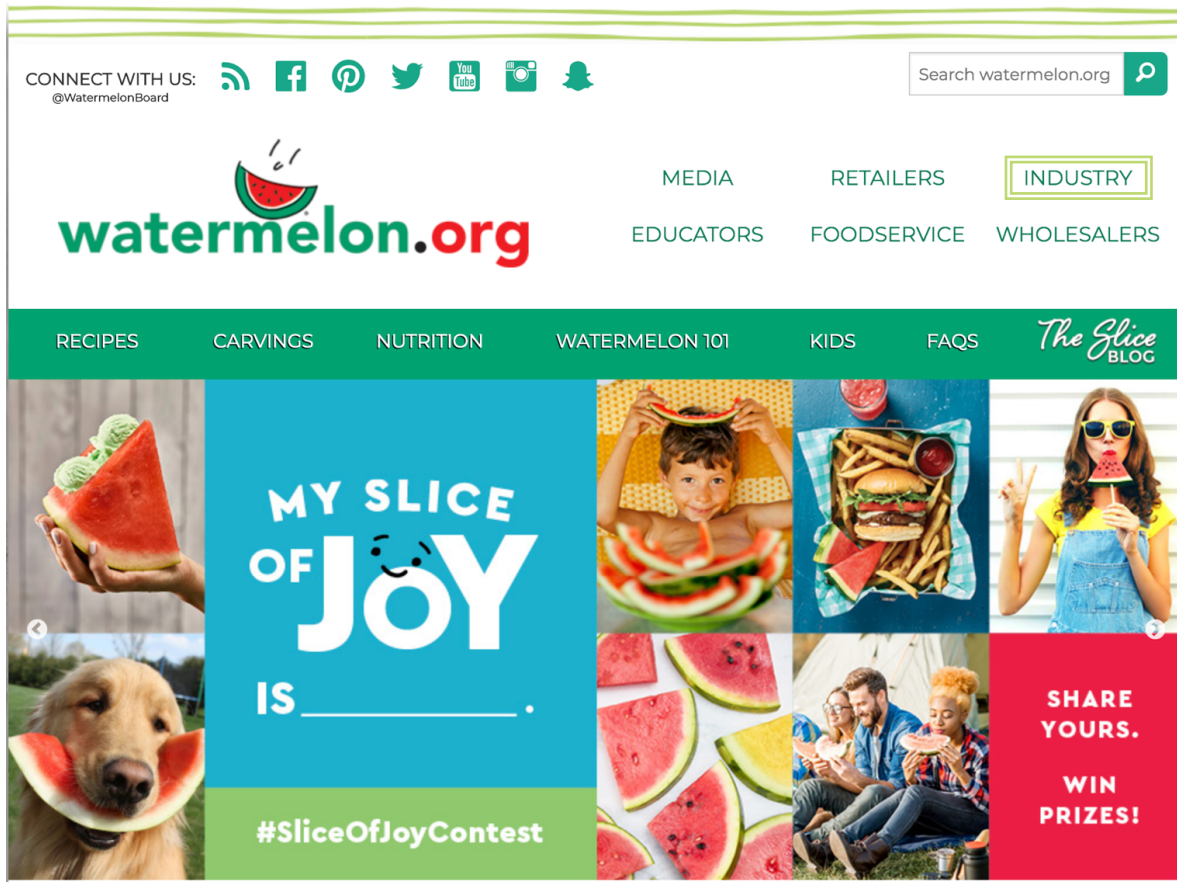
CONNECT WITH US:
@WatermelonBoard

You Tube

Search watermelon.org

watermelon.org

MEDIA RETAILERS INDUSTRY
EDUCATORS FOODSERVICE WHOLESALERS

RECIPES CARVINGS NUTRITION WATERMELON 101 KIDS FAQS The Slice BLOG

MY SLICE OF JOY IS________.

#SliceOfJoyContest

SHARE YOURS.

WIN PRIZES!